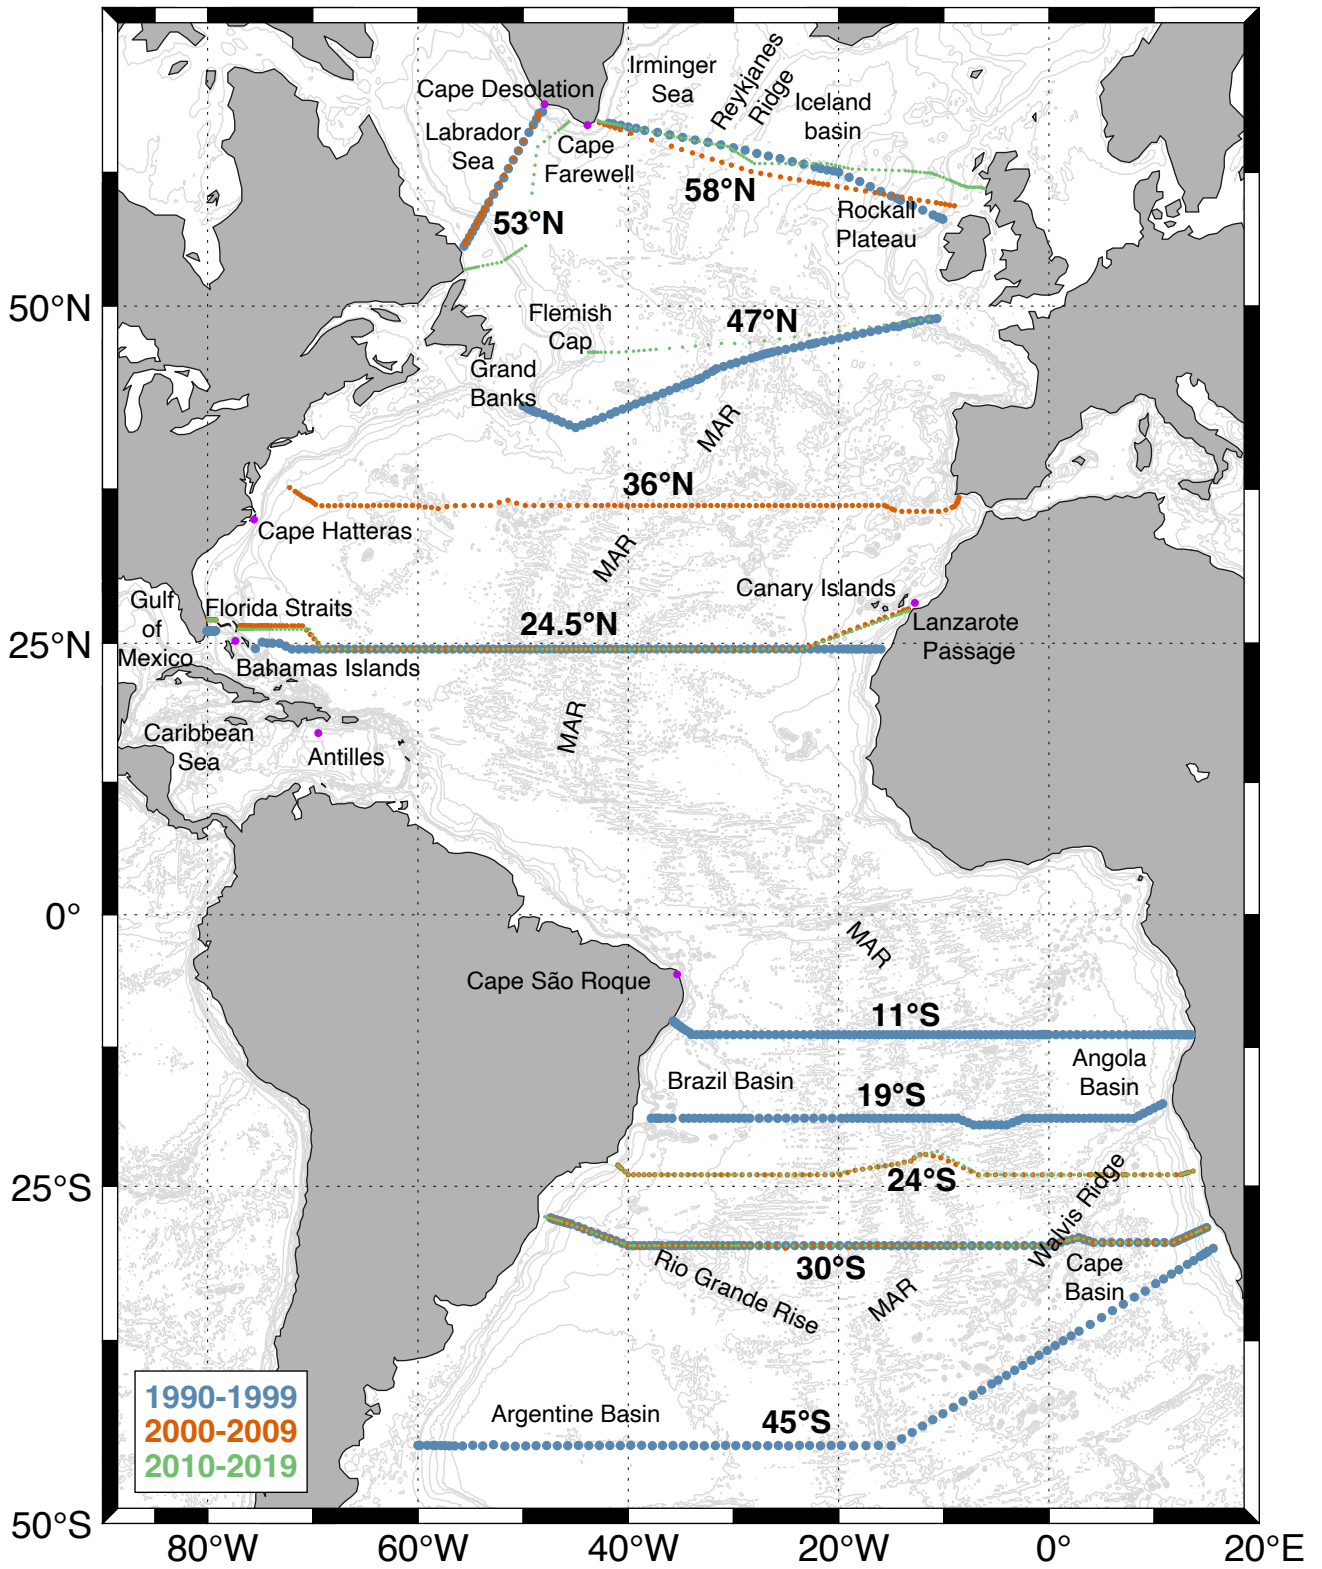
Cape Desolation
Irminger Sea
Reykjanes Ridge
Iceland basin
Labrador Sea
Cape Farewell
58°N
53°N
Rockall Plateau
50°N
Flemish Cap
47°N
Grand Banks
MAR
36°N
Cape Hatteras
MAR
Canary Islands
Gulf of Mexico
Florida Straits
24.5°N
Lanzarote Passage
25°N
Bahamas Islands
MAR
Caribbean Sea
Antilles
0°
MAR
Cape São Roque
11°S
Angola Basin
Brazil Basin
19°S
24°S
25°S
Walvis Ridge
30°S
Cape Basin
Rio Grande Rise
MAR
1990-1999
2000-2009
2010-2019
Argentine Basin
45°S
50°S
80°W
60°W
40°W
20°W
0°
20°E